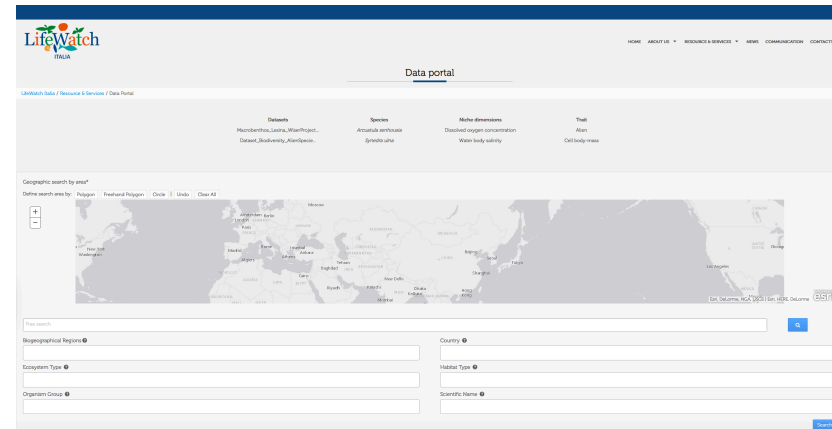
LifeWatch ITALIA

HOME ABOUT US RESOURCE & SERVICES NEWS COMMUNICATION CONTACT

Data portal

LifeWatch Italia / Resource & Services / Data Portal

| Datasets | Species | Niche dimensions | Trait |
|---|---|---|---|
| Macrobenthos_Lesina_WaterProject... | Arcuatula senhousia | Dissolved oxygen concentration | Alien |
| Dataset_Biodiversity_AlienSpecie... | Synedra ulna | Water body salinity | Cell body mass |

Geographic search by area*

Define search area by: Polygon Freehand Polygon Circle Undo Clear All

+
−

Moscow Amsterdam Berlin London Paris Madrid Rome Istanbul Ankara Athens Algiers Tehran Baghdad Cairo Riyadh New Delhi Karachi Dhaka Kolkata Mumbai Hong Kong Beijing Seoul Tokyo Shanghai New York Washington Los Angeles Chicago

Esri, DeLorme, NGA, USGS | Esri, HERE, DeLorme

Free search

Biogeographical Regions

Country

Ecosystem Type

Habitat Type

Organism Group

Scientific Name

Search